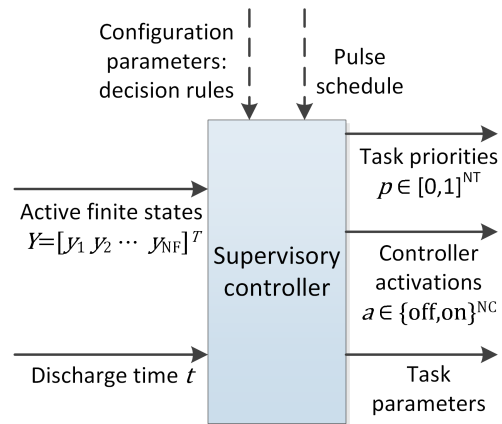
Configuration parameters: decision rules

Pulse schedule

Active finite states $Y=[y_1\ y_2\ \cdots\ y_{\mathrm{NF}}]^T$

Discharge time $t$

Supervisory controller

Task priorities $p\in[0,1]^{\mathrm{NT}}$

Controller activations $a\in\{\mathrm{off},\mathrm{on}\}^{\mathrm{NC}}$

Task parameters